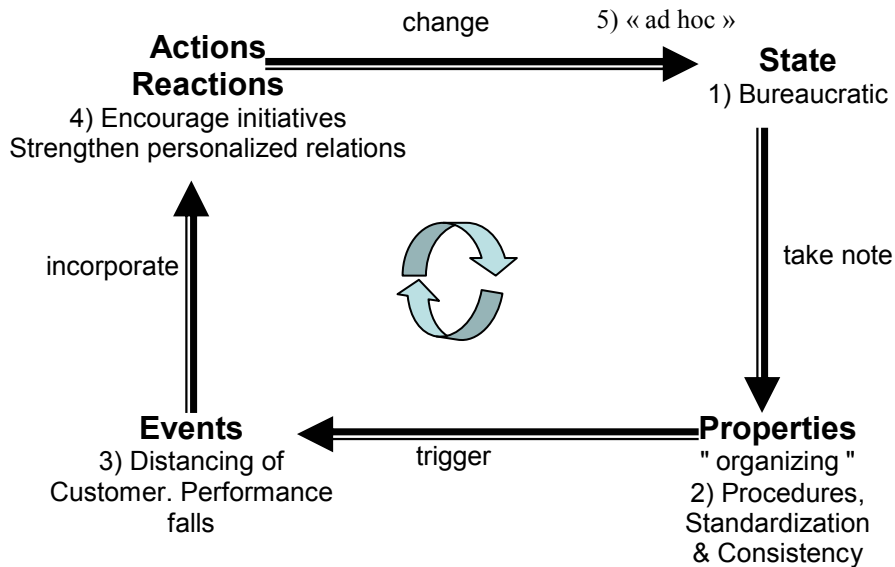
change

5) « ad hoc »

Actions
Reactions
4) Encourage initiatives
Strengthen personalized relations

State
1) Bureaucratic

incorporate

take note

Events
3) Distancing of Customer. Performance falls

trigger

Properties
" organizing "
2) Procedures, Standardization & Consistency